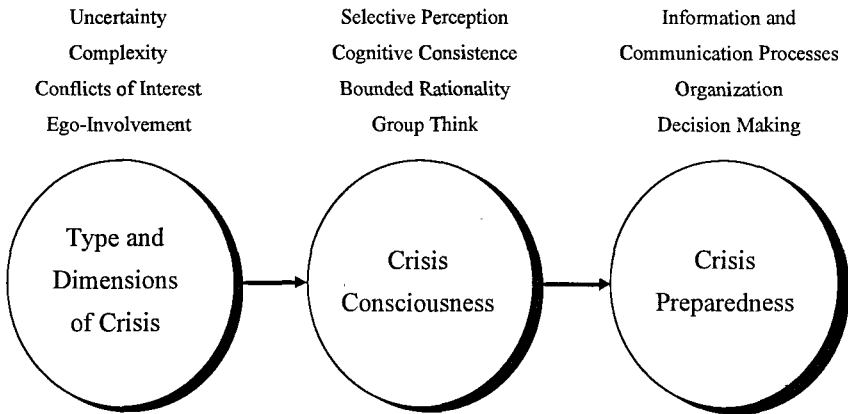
Uncertainty
Complexity
Conflicts of Interest
Ego-Involvement

Selective Perception
Cognitive Consistence
Bounded Rationality
Group Think

Information and
Communication Processes
Organization
Decision Making

Type and Dimensions of Crisis

Crisis Consciousness

Crisis Preparedness